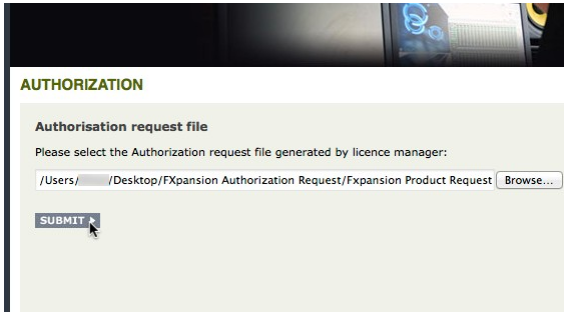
AUTHORIZATION

Authorisation request file

Please select the Authorization request file generated by licence manager:

/Users/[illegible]/Desktop/FXpansion Authorization Request/Fxpansion Product Request

Browse...

SUBMIT